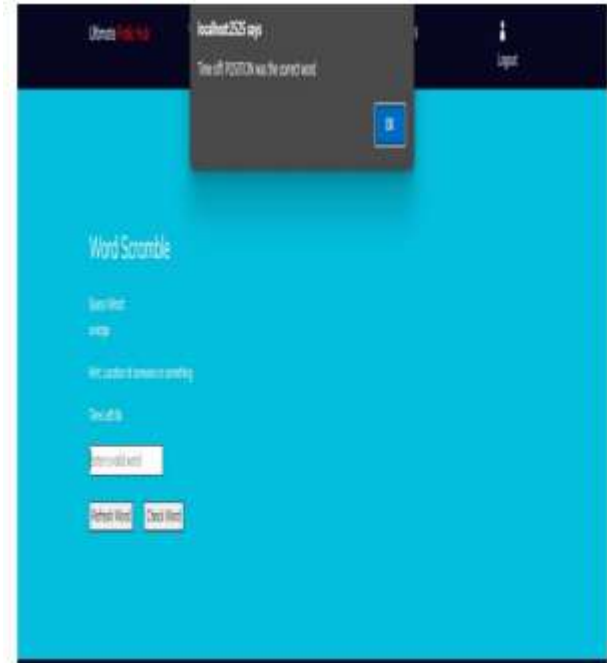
Ultimate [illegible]

localhost:2525 says

Time off! POSITION was the correct word.

OK

Logout

Word Scramble

Guess Word:
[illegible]

Hint: Location of someone or something

Time Left: 0s

Enter a valid word

Refresh Word Check Word